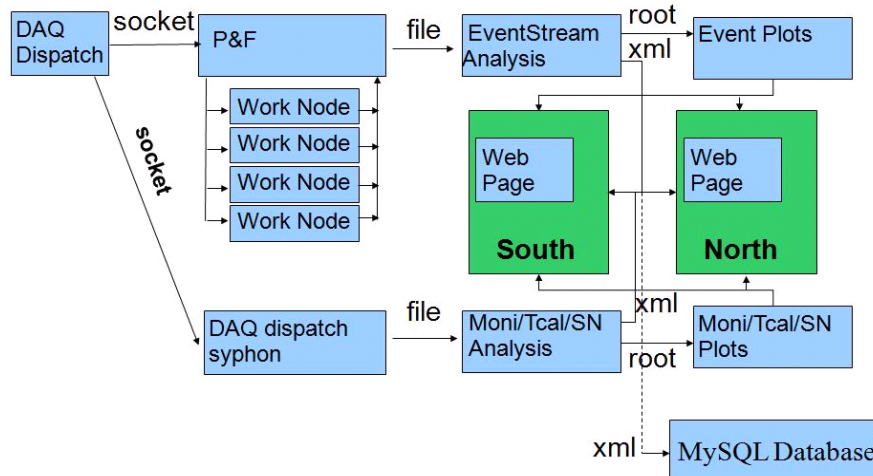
DAQ Dispatch

socket

P&F

file

EventStream Analysis

root

xml

Event Plots

Work Node

Work Node

Work Node

Work Node

socket

Web Page

South

Web Page

North

xml

DAQ dispatch syphon

file

Moni/Tcal/SN Analysis

root

Moni/Tcal/SN Plots

xml

MySQL Database